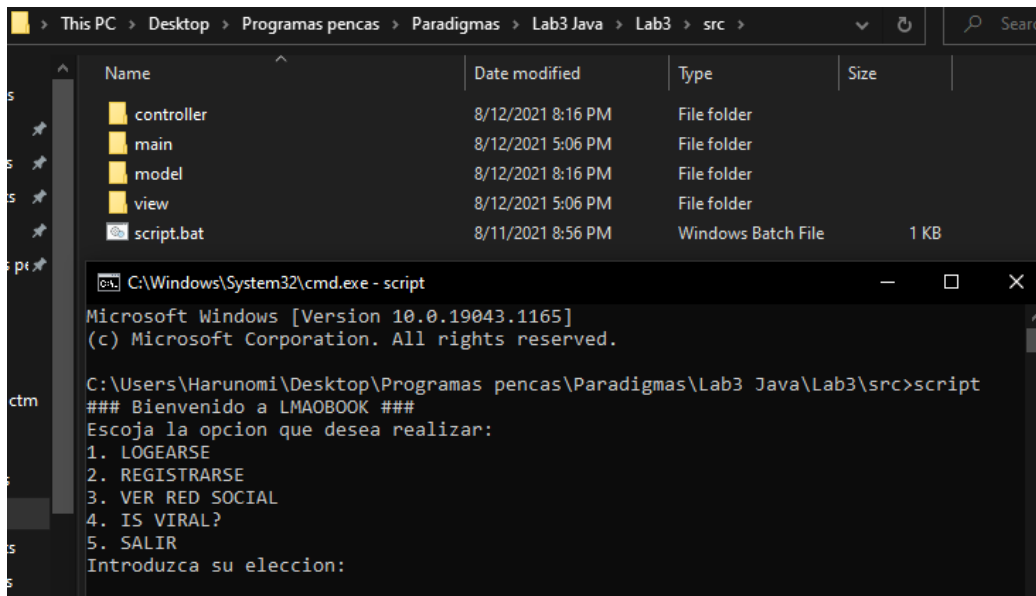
This PC > Desktop > Programas pencas > Paradigmas > Lab3 Java > Lab3 > src >

Searc

| Name | Date modified | Type | Size |
|---|---|---|---|
| controller | 8/12/2021 8:16 PM | File folder | |
| main | 8/12/2021 5:06 PM | File folder | |
| model | 8/12/2021 8:16 PM | File folder | |
| view | 8/12/2021 5:06 PM | File folder | |
| script.bat | 8/11/2021 8:56 PM | Windows Batch File | 1 KB |

C:\Windows\System32\cmd.exe - script

Microsoft Windows [Version 10.0.19043.1165]
(c) Microsoft Corporation. All rights reserved.

C:\Users\Harunomi\Desktop\Programas pencas\Paradigmas\Lab3 Java\Lab3\src>script
### Bienvenido a LMAOBOOK ###
Escoja la opcion que desea realizar:
1. LOGEARSE
2. REGISTRARSE
3. VER RED SOCIAL
4. IS VIRAL?
5. SALIR
Introduzca su eleccion: